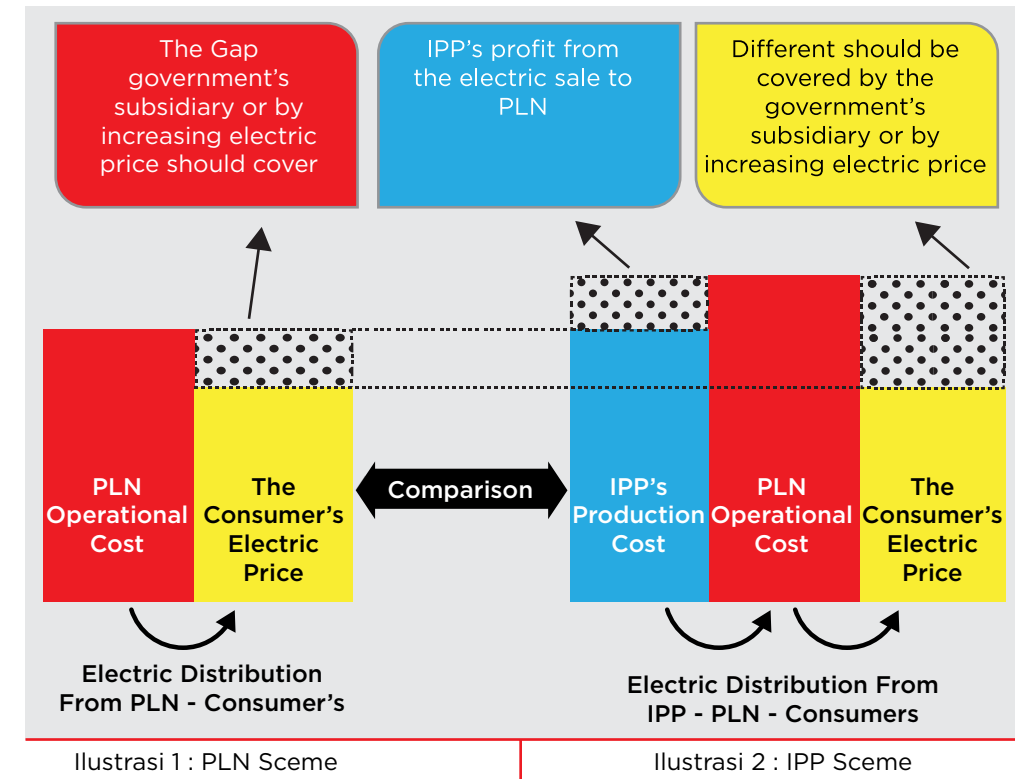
The Gap government's subsidiary or by increasing electric price should cover

IPP's profit from the electric sale to PLN

Different should be covered by the government's subsidiary or by increasing electric price

PLN Operational Cost

The Consumer's Electric Price

Comparison

IPP's Production Cost

PLN Operational Cost

The Consumer's Electric Price

Electric Distribution From PLN - Consumer's

Electric Distribution From IPP - PLN - Consumers

Ilustrasi 1 : PLN Sceme

Ilustrasi 2 : IPP Sceme